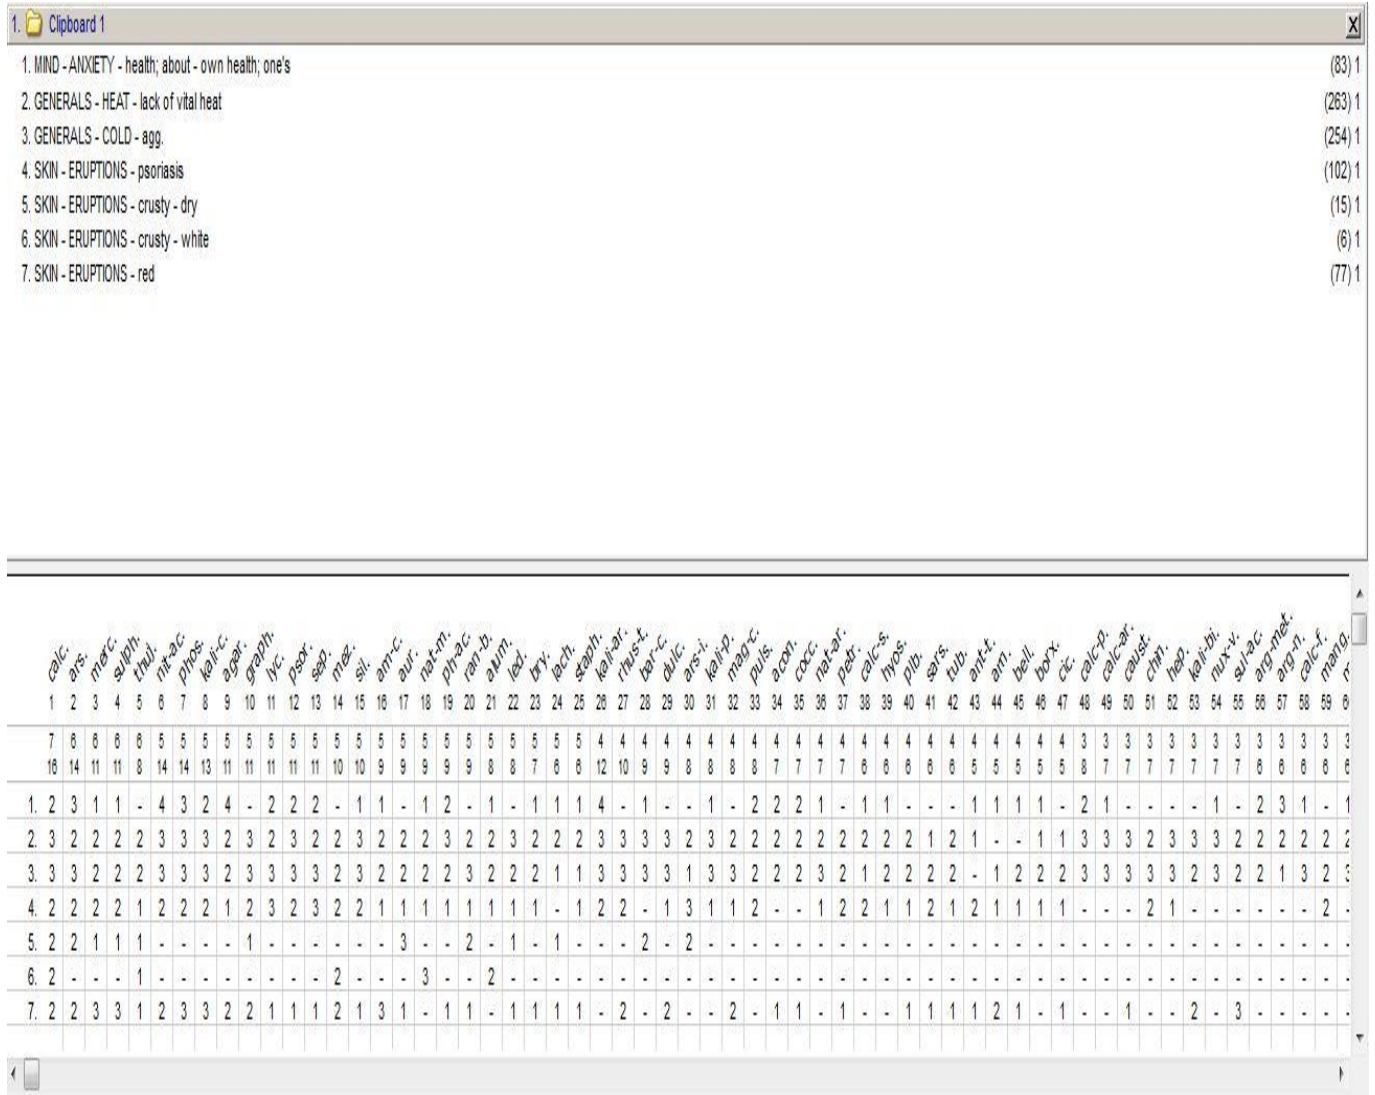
1. Clipboard 1

X

1. MIND - ANXIETY - health; about - own health; one's (83) 1
2. GENERALS - HEAT - lack of vital heat (263) 1
3. GENERALS - COLD - agg. (254) 1
4. SKIN - ERUPTIONS - psoriasis (102) 1
5. SKIN - ERUPTIONS - crusty - dry (15) 1
6. SKIN - ERUPTIONS - crusty - white (6) 1
7. SKIN - ERUPTIONS - red (77) 1

calc. ars. merc. sulph. thuj. nit-ac. phos. kali-c. agar. graph. lyc. psor. sep. mez. sil. am-c. aur. nat-m. ph-ac. ran-b. alum. led. bry. lach. staph. kali-ar. rhus-t. bar-c. dulc. ars-i. kali-p. mag-c. puls. acon. cocc. nat-ar. petr. calc-s. hyos. plb. sars. tub. ant-t. arn. bell. borx. cic. calc-p. calc-ar. caust. chin. hep. kali-bi. nux-v. sul-ac. arg-met. arg-n. calc-f. mang.

1 2 3 4 5 6 7 8 9 10 11 12 13 14 15 16 17 18 19 20 21 22 23 24 25 26 27 28 29 30 31 32 33 34 35 36 37 38 39 40 41 42 43 44 45 46 47 48 49 50 51 52 53 54 55 56 57 58 59

7 6 6 6 6 5 5 5 5 5 5 5 5 5 5 5 5 5 5 5 5 5 5 5 5 4 4 4 4 4 4 4 4 4 4 4 4 4 4 4 4 4 4 4 4 4 4 3 3 3 3 3 3 3 3 3 3 3 3
16 14 11 11 8 14 14 13 11 11 11 11 11 10 10 9 9 9 9 9 8 8 7 6 6 12 10 9 9 8 8 8 8 7 7 7 7 6 6 6 6 6 5 5 5 5 5 8 7 7 7 7 7 7 7 6 6 6 6

1. 2 3 1 1 - 4 3 2 4 - 2 2 2 - 1 1 - 1 2 - 1 - 1 1 1 4 - 1 - - - 1 - 2 2 2 1 - 1 1 - - - - 1 1 1 1 - 2 1 - - - - - 1 - 2 3 1 - 1
2. 3 2 2 2 2 3 3 3 2 3 2 3 2 2 3 2 2 2 3 2 2 3 2 2 2 3 3 3 3 2 3 2 2 2 2 2 2 2 2 2 2 1 2 1 - - 1 1 3 3 3 2 3 3 3 2 2 2 2 2 2
3. 3 3 2 2 2 3 3 3 2 3 3 3 3 2 3 2 2 2 2 3 2 2 2 1 1 3 3 3 3 1 3 3 2 2 2 3 2 1 2 2 2 2 - 1 2 2 2 3 3 3 3 3 2 3 2 2 1 3 2
4. 2 2 2 2 1 2 2 2 1 2 3 2 3 2 2 1 1 1 1 1 1 1 1 - 1 2 2 - 1 3 1 1 2 - - 1 2 2 1 1 2 1 2 1 1 1 1 - - - 2 1 - - - - - - 2 -
5. 2 2 1 1 1 - - - - - 1 - - - - - - 3 - - 2 - 1 - 1 - - - - 2 - 2 - - - - - - - - - - - - - - - - - - - - - - - - - - - -
6. 2 - - - 1 - - - - - - - - 2 - - - 3 - - 2 - - - - - - - - - - - - - - - - - - - - - - - - - - - - - - - - - - - - - -
7. 2 2 3 3 1 2 3 3 2 2 1 1 1 2 1 3 1 - 1 1 - 1 1 1 1 - 2 - 2 - - 2 - 1 1 - 1 - - 1 1 1 1 2 1 - 1 - - 1 - - 2 - 3 - - - -